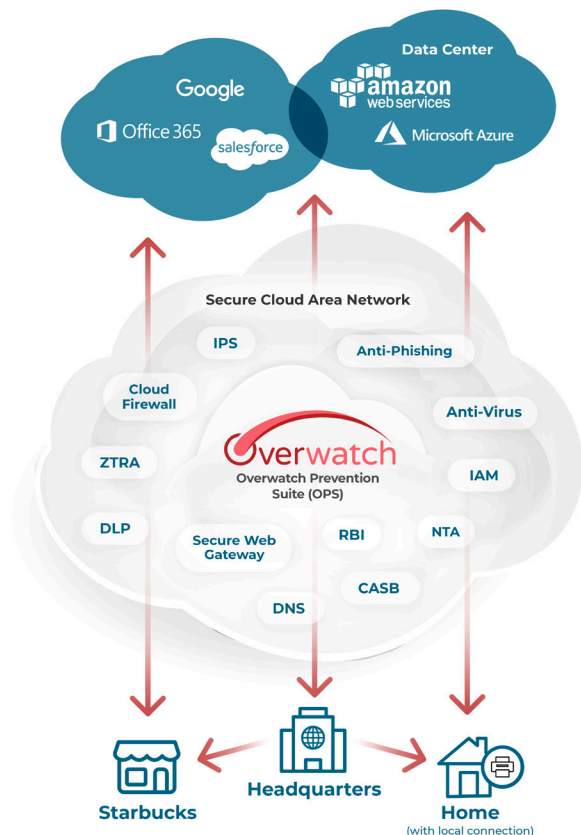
Google

Office 365

salesforce

Data Center

amazon web services

Microsoft Azure

Secure Cloud Area Network

IPS

Anti-Phishing

Cloud Firewall

Anti-Virus

ZTRA

Overwatch

Overwatch Prevention Suite (OPS)

IAM

DLP

Secure Web Gateway

RBI

NTA

CASB

DNS

Starbucks

Headquarters

Home (with local connection)